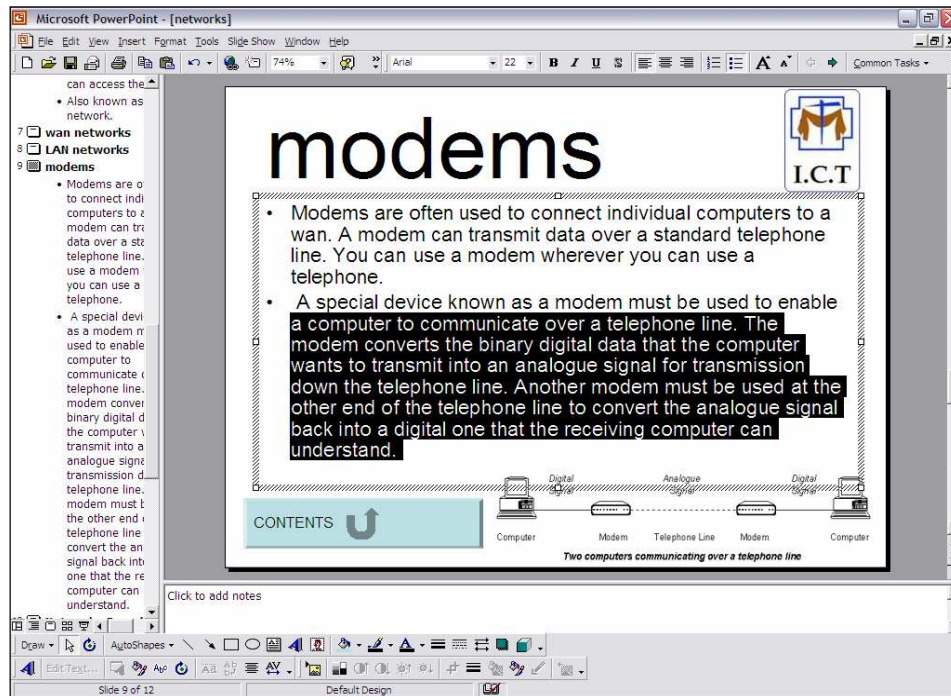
Microsoft PowerPoint - [networks]

File Edit View Insert Format Tools Slide Show Window Help

74% Arial 22 B I U S Common Tasks

can access the
• Also known as network.
7 wan networks
8 LAN networks
9 modems
• Modems are o to connect indi computers to a modem can tra data over a sta telephone line. use a modem you can use a telephone.
• A special devi as a modem m used to enable computer to communicate telephone line. modem conver binary digital d the computer transmit into a analogue signa transmission d telephone line. modem must b the other end telephone line convert the an signal back int one that the re computer can understand.

modems

I.C.T

• Modems are often used to connect individual computers to a wan. A modem can transmit data over a standard telephone line. You can use a modem wherever you can use a telephone.
• A special device known as a modem must be used to enable a computer to communicate over a telephone line. The modem converts the binary digital data that the computer wants to transmit into an analogue signal for transmission down the telephone line. Another modem must be used at the other end of the telephone line to convert the analogue signal back into a digital one that the receiving computer can understand.

CONTENTS

Digital Signal Analogue Signal Digital Signal
Computer Modem Telephone Line Modem Computer
Two computers communicating over a telephone line

Click to add notes

Draw AutoShapes

Edit Text...

Slide 9 of 12 Default Design